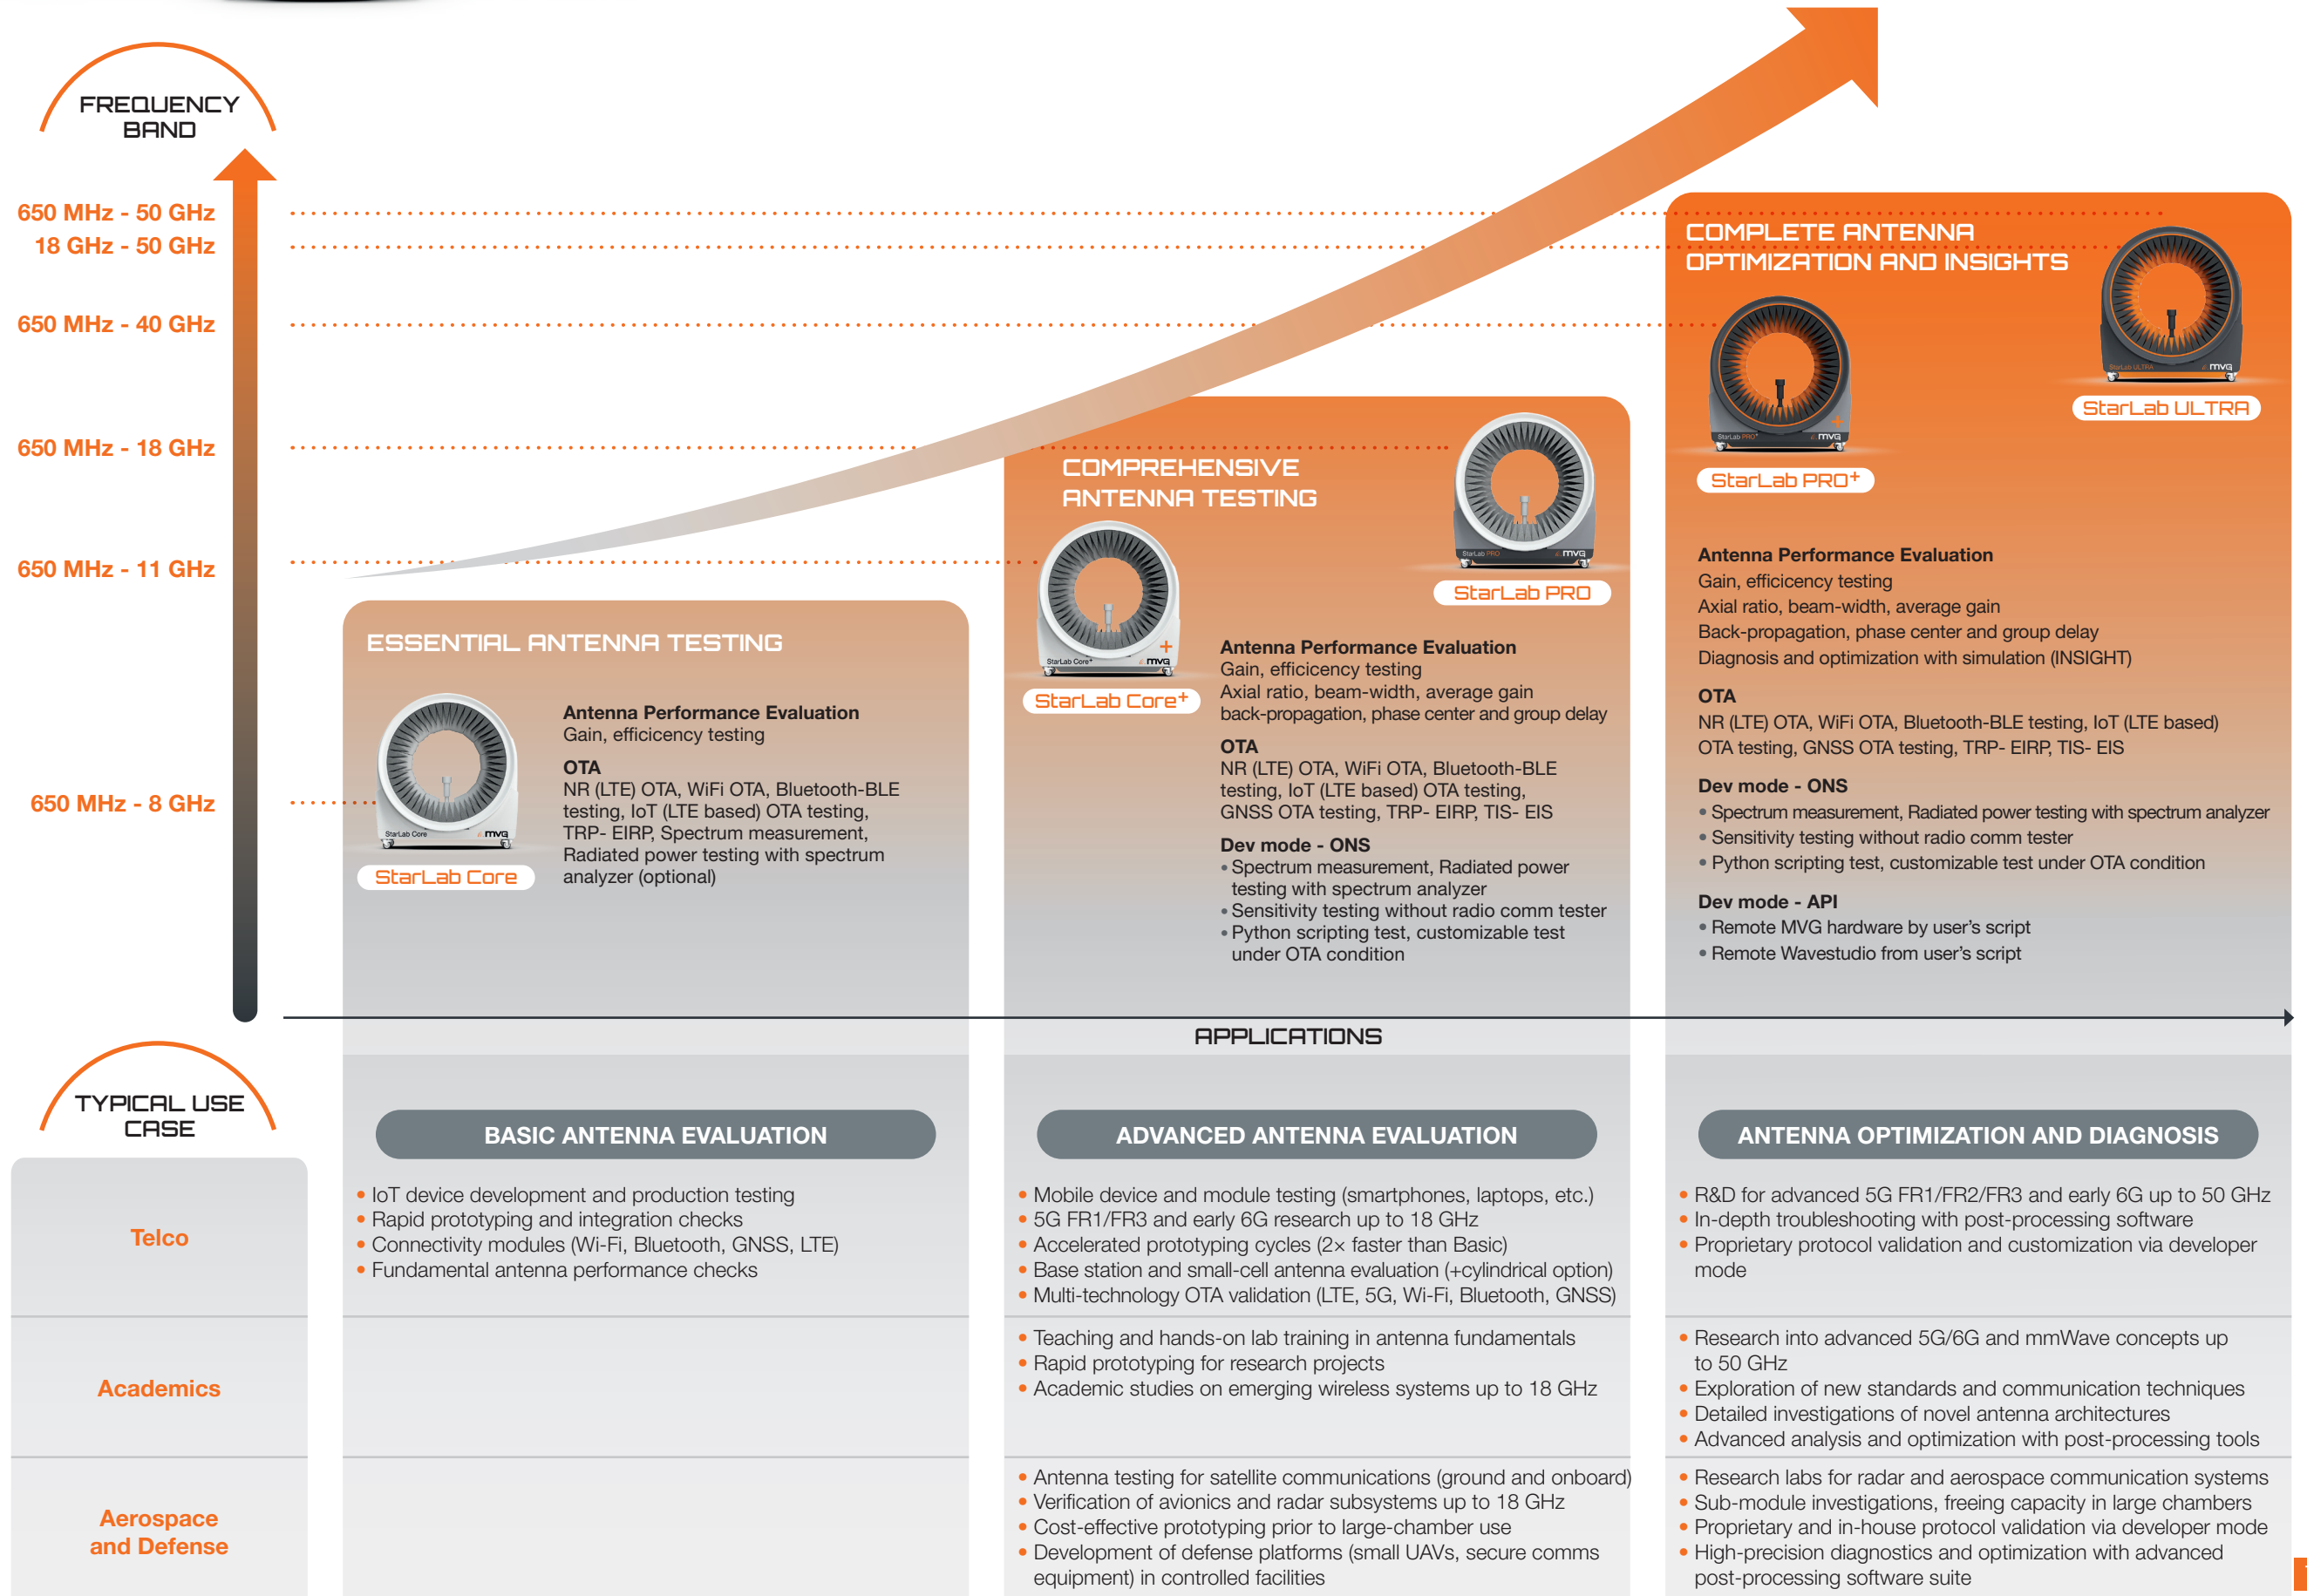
FREQUENCY BAND

650 MHz - 50 GHz
18 GHz - 50 GHz
650 MHz - 40 GHz
650 MHz - 18 GHz
650 MHz - 11 GHz
650 MHz - 8 GHz

ESSENTIAL ANTENNA TESTING

StarLab Core

Antenna Performance Evaluation
Gain, efficiency testing

OTA
NR (LTE) OTA, WiFi OTA, Bluetooth-BLE testing, IoT (LTE based) OTA testing, TRP- EIRP, Spectrum measurement, Radiated power testing with spectrum analyzer (optional)

COMPREHENSIVE ANTENNA TESTING

StarLab Core+

StarLab PRO

Antenna Performance Evaluation
Gain, efficiency testing
Axial ratio, beam-width, average gain
back-propagation, phase center and group delay

OTA
NR (LTE) OTA, WiFi OTA, Bluetooth-BLE testing, IoT (LTE based) OTA testing, GNSS OTA testing, TRP- EIRP, TIS- EIS

Dev mode - ONS
• Spectrum measurement, Radiated power testing with spectrum analyzer
• Sensitivity testing without radio comm tester
• Python scripting test, customizable test under OTA condition

COMPLETE ANTENNA OPTIMIZATION AND INSIGHTS

StarLab PRO+

StarLab ULTRA

Antenna Performance Evaluation
Gain, efficiency testing
Axial ratio, beam-width, average gain
Back-propagation, phase center and group delay
Diagnosis and optimization with simulation (INSIGHT)

OTA
NR (LTE) OTA, WiFi OTA, Bluetooth-BLE testing, IoT (LTE based) OTA testing, GNSS OTA testing, TRP- EIRP, TIS- EIS

Dev mode - ONS
• Spectrum measurement, Radiated power testing with spectrum analyzer
• Sensitivity testing without radio comm tester
• Python scripting test, customizable test under OTA condition

Dev mode - API
• Remote MVG hardware by user's script
• Remote Wavestudio from user's script

APPLICATIONS

TYPICAL USE CASE

BASIC ANTENNA EVALUATION

ADVANCED ANTENNA EVALUATION

ANTENNA OPTIMIZATION AND DIAGNOSIS

Telco

• IoT device development and production testing
• Rapid prototyping and integration checks
• Connectivity modules (Wi-Fi, Bluetooth, GNSS, LTE)
• Fundamental antenna performance checks

• Mobile device and module testing (smartphones, laptops, etc.)
• 5G FR1/FR3 and early 6G research up to 18 GHz
• Accelerated prototyping cycles (2× faster than Basic)
• Base station and small-cell antenna evaluation (+cylindrical option)
• Multi-technology OTA validation (LTE, 5G, Wi-Fi, Bluetooth, GNSS)

• R&D for advanced 5G FR1/FR2/FR3 and early 6G up to 50 GHz
• In-depth troubleshooting with post-processing software
• Proprietary protocol validation and customization via developer mode

Academics

• Teaching and hands-on lab training in antenna fundamentals
• Rapid prototyping for research projects
• Academic studies on emerging wireless systems up to 18 GHz

• Research into advanced 5G/6G and mmWave concepts up to 50 GHz
• Exploration of new standards and communication techniques
• Detailed investigations of novel antenna architectures
• Advanced analysis and optimization with post-processing tools

Aerospace and Defense

• Antenna testing for satellite communications (ground and onboard)
• Verification of avionics and radar subsystems up to 18 GHz
• Cost-effective prototyping prior to large-chamber use
• Development of defense platforms (small UAVs, secure comms equipment) in controlled facilities

• Research labs for radar and aerospace communication systems
• Sub-module investigations, freeing capacity in large chambers
• Proprietary and in-house protocol validation via developer mode
• High-precision diagnostics and optimization with advanced post-processing software suite